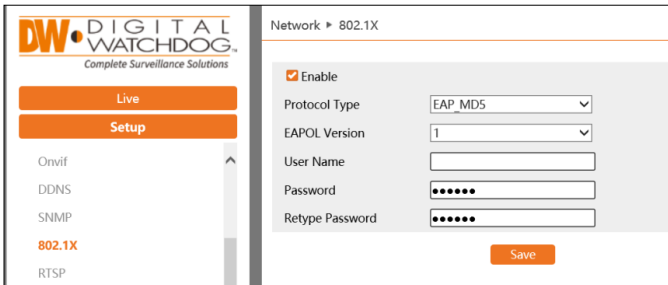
DW DIGITAL WATCHDOG

Complete Surveillance Solutions

Live

Setup

Onvif

DDNS

SNMP

802.1X

RTSP

Network ▸ 802.1X

Enable

Protocol Type EAP_MD5

EAPOL Version 1

User Name

Password ●●●●●●

Retype Password ●●●●●●

Save